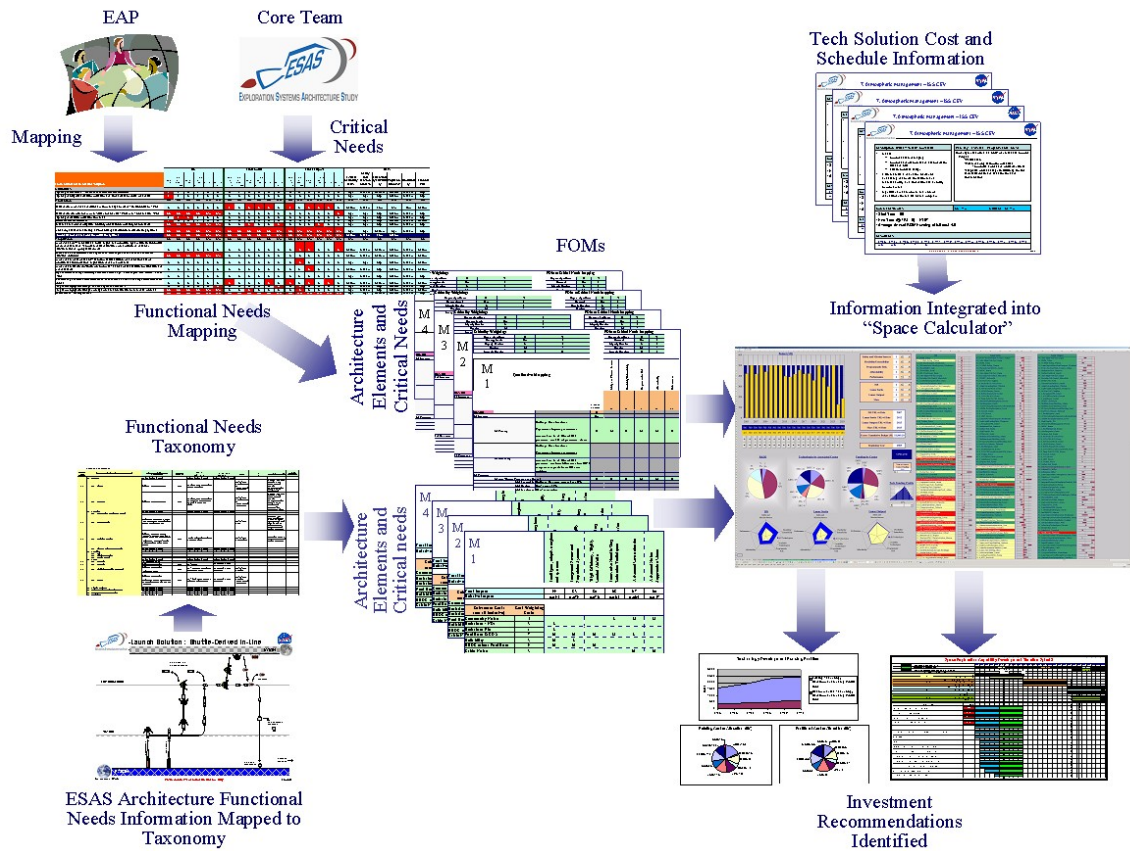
EAP

Core Team

ESAS
EXPLORATION SYSTEMS ARCHITECTURE STUDY

Mapping

Critical Needs

Tech Solution Cost and Schedule Information

Functional Needs Mapping

FOMs

Information Integrated into "Space Calculator"

Architecture Elements and Critical Needs

M 4

M 3

M 2

M 1

Functional Needs Taxonomy

Architecture Elements and Critical needs

M 4

M 3

M 2

M 1

Launch Solution : Shuttle-Derived In-Line

ESAS Architecture Functional Needs Information Mapped to Taxonomy

Investment Recommendations Identified